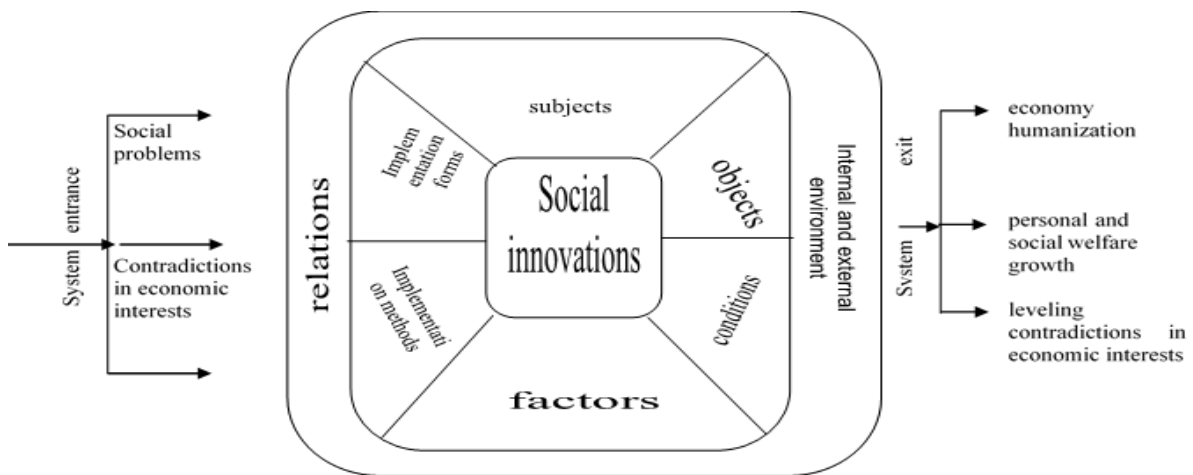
System entrance

Social problems

Contradictions in economic interests

relations

Implem entation forms

subjects

objects

Social innovations

Implementati on methods

conditions

factors

Internal and external environment

Svstem exit

economy humanization

personal and social welfare growth

leveling contradictions in economic interests